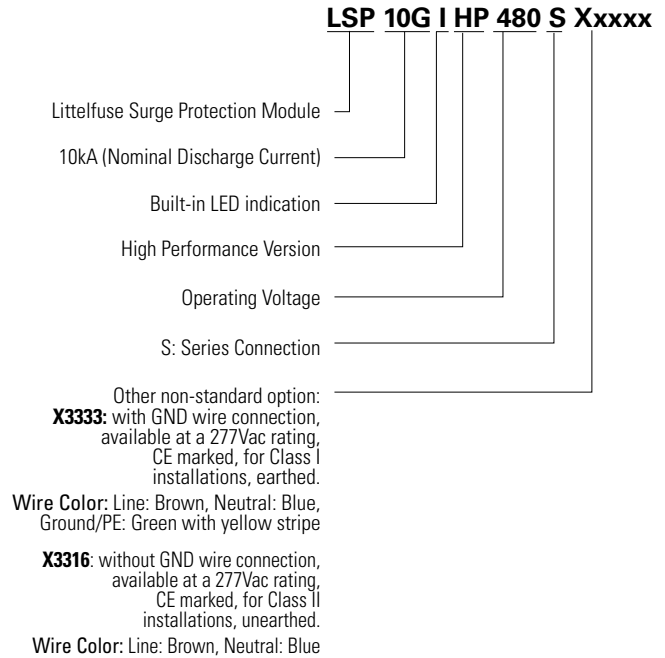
LSP 10G I HP 480 S Xxxxx

Littelfuse Surge Protection Module

10kA (Nominal Discharge Current)

Built-in LED indication

High Performance Version

Operating Voltage

S: Series Connection

Other non-standard option:
**X3333:** with GND wire connection, available at a 277Vac rating, CE marked, for Class I installations, earthed.

Wire Color: Line: Brown, Neutral: Blue, Ground/PE: Green with yellow stripe

**X3316**: without GND wire connection, available at a 277Vac rating, CE marked, for Class II installations, unearthed.

Wire Color: Line: Brown, Neutral: Blue